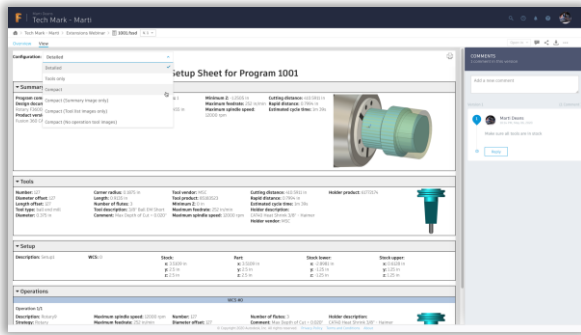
Tech Mark - Marti

Tech Mark - Marti > Extensions Webinar > 1001/tool

Overview View

Configuration: Detailed

Detailed
Tools only
Compact
Compact (Summary image only)
Compact (Toolrest images only)
Compact (No operation tool images)

Setup Sheet for Program 1001

Summary

Program com
Design docum
Product versi

Minimum Z:
Maximum feedrate:
Maximum spindle speed:

Cutting distance:
Rapid distance:
Estimated cycle time:

Tools

Number:
Diameter offset:
Length offset:
Tool type:
Diameter:

Corner radius:
Length:
Number of flutes:
Tool description:
Comment:

Tool vendor:
Tool product:
Minimum Z:
Maximum feedrate:
Maximum spindle speed:

Cutting distance:
Rapid distance:
Estimated cycle time:
Holder description:
Holder vendor:

Holder product:

Setup

Description:
WCS:
Stock:
Part:
Stock lower:
Stock upper:

Operations

Operation 1/1

Description:
Strategy:

Maximum spindle speed:
Maximum feedrate:

Number:
Diameter offset:

Number of flutes:
Comment:

Holder description:

COMMENTS

Add a new comment

Marti Davies

Reply